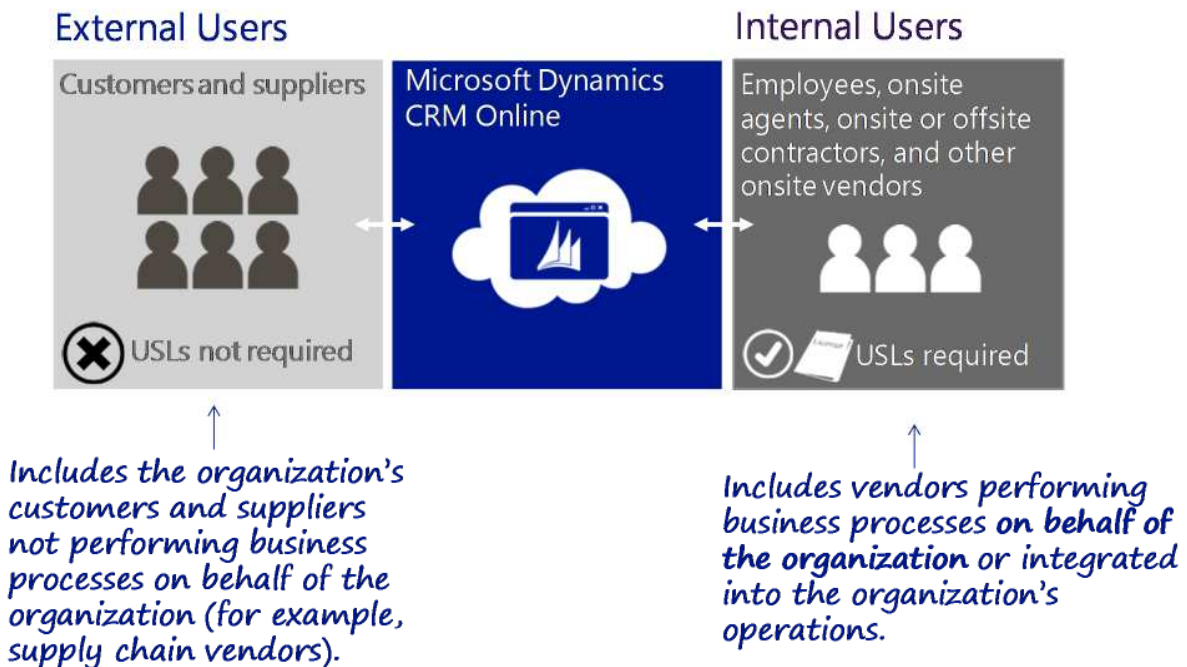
External Users

Customers and suppliers

USLs not required

Microsoft Dynamics CRM Online

Internal Users

Employees, onsite agents, onsite or offsite contractors, and other onsite vendors

License

USLs required

Includes the organization's customers and suppliers not performing business processes on behalf of the organization (for example, supply chain vendors).

Includes vendors performing business processes **on behalf of the organization** or integrated into the organization's operations.